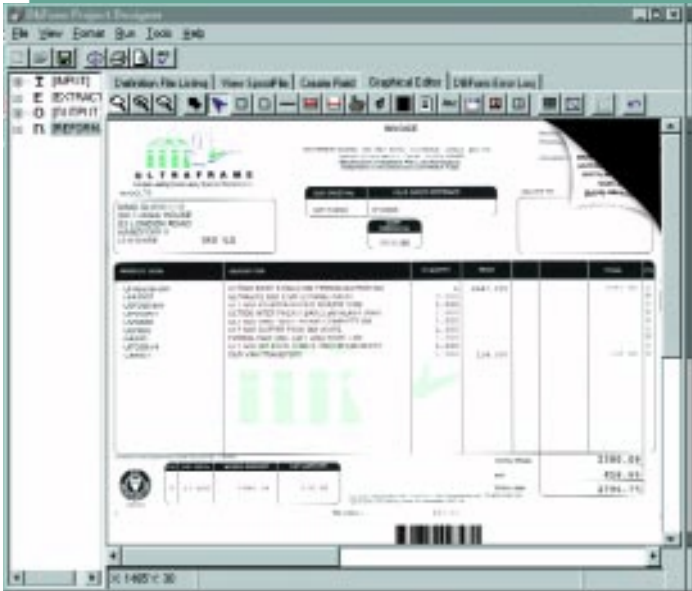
DbForm Project Designer

File View Format Run Tools Help

INPUT
EXTRACT
OUTPUT
PERFORM

Definition File Listing | View Spoolfile | Create Field | Graphical Editor | DbForm Error Log

INVOICE

ULTRAFRAME

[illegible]

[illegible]

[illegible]

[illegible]

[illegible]

X: 1465 Y: 30